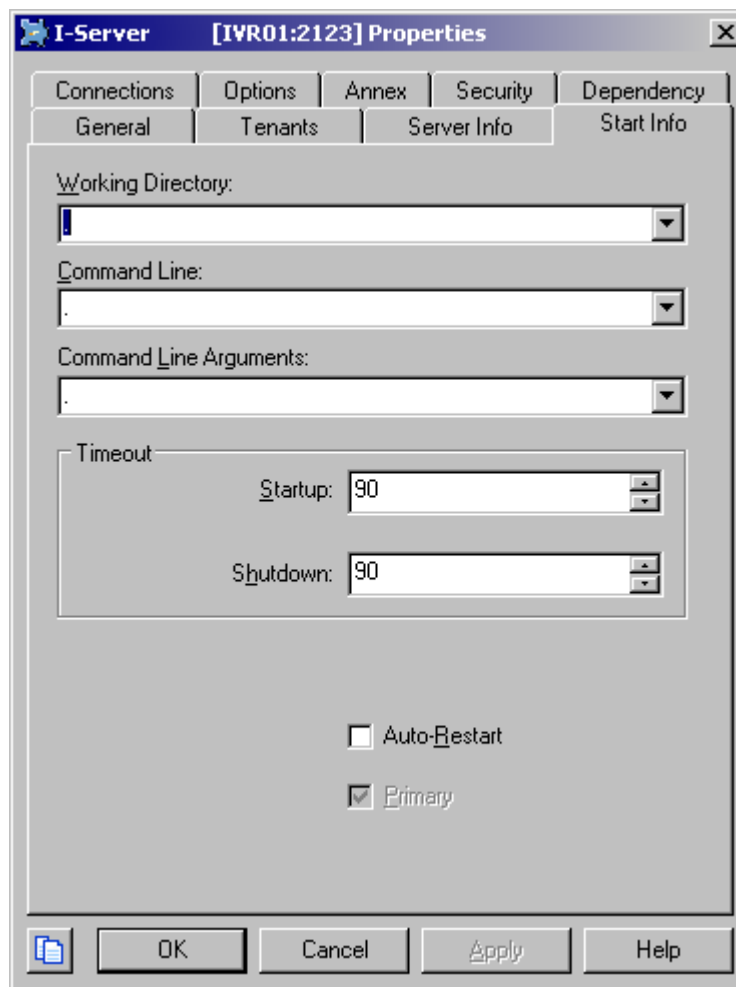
I-Server [IVR01:2123] Properties

Connections | Options | Annex | Security | Dependency
General | Tenants | Server Info | Start Info

Working Directory:
.

Command Line:
.

Command Line Arguments:
.

Timeout

Startup: 90

Shutdown: 90

Auto-Restart

Primary

OK | Cancel | Apply | Help